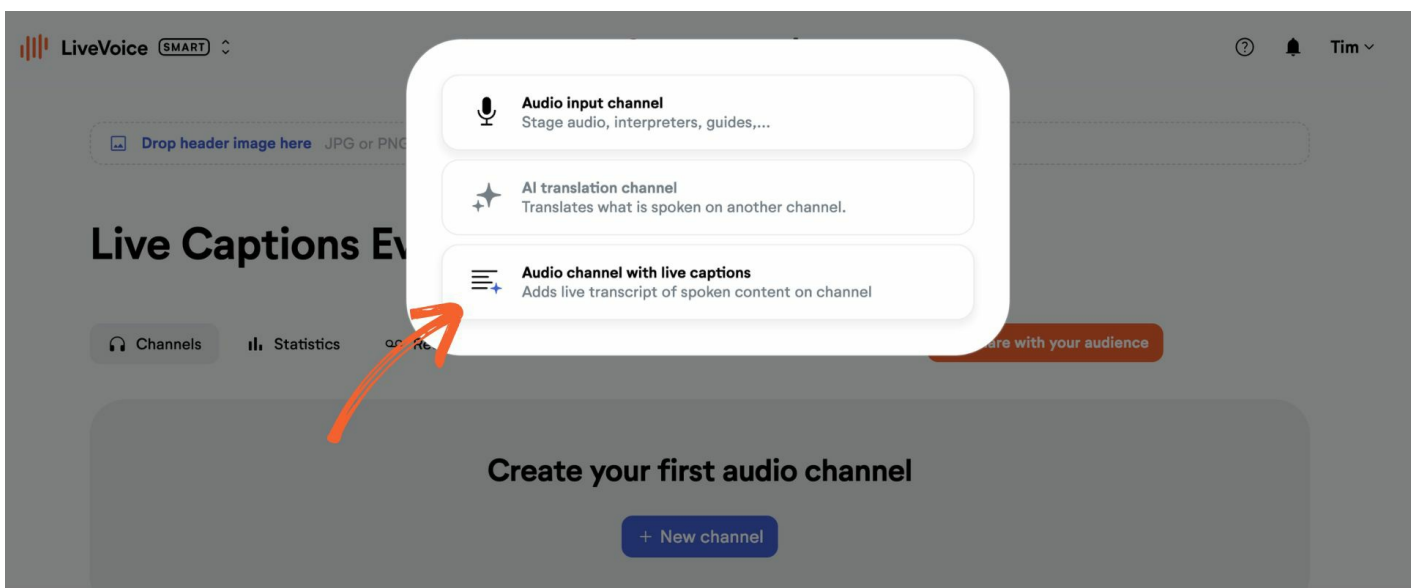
LiveVoice SMART

Tim

Drop header image here JPG or PNG

Live Captions Ev

Channels Statistics Re

are with your audience

Audio input channel
Stage audio, interpreters, guides,...

AI translation channel
Translates what is spoken on another channel.

Audio channel with live captions
Adds live transcript of spoken content on channel

Create your first audio channel

+ New channel